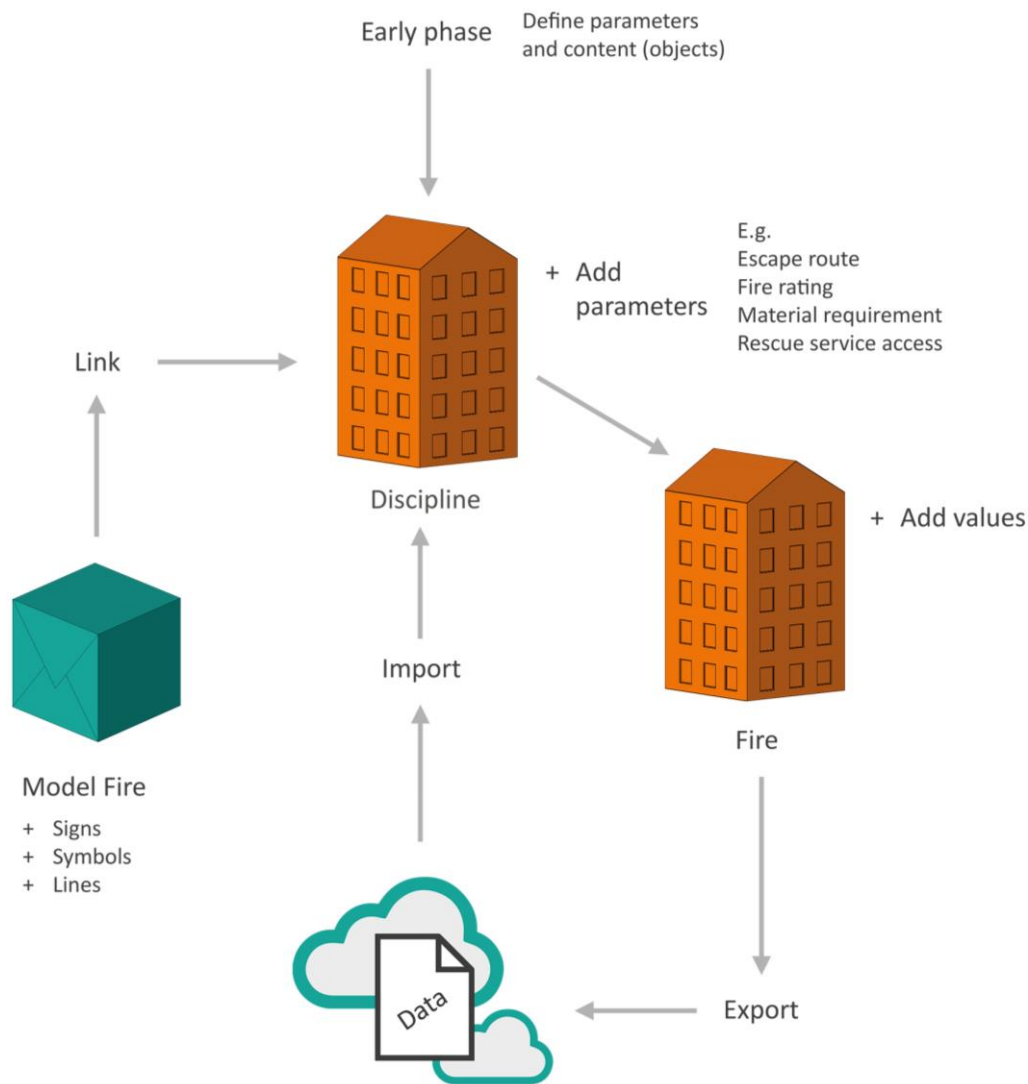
Early phase

Define parameters and content (objects)

+ Add parameters

E.g.
Escape route
Fire rating
Material requirement
Rescue service access

Link

Discipline

+ Add values

Fire

Import

Model Fire

+ Signs
+ Symbols
+ Lines

Data

Export